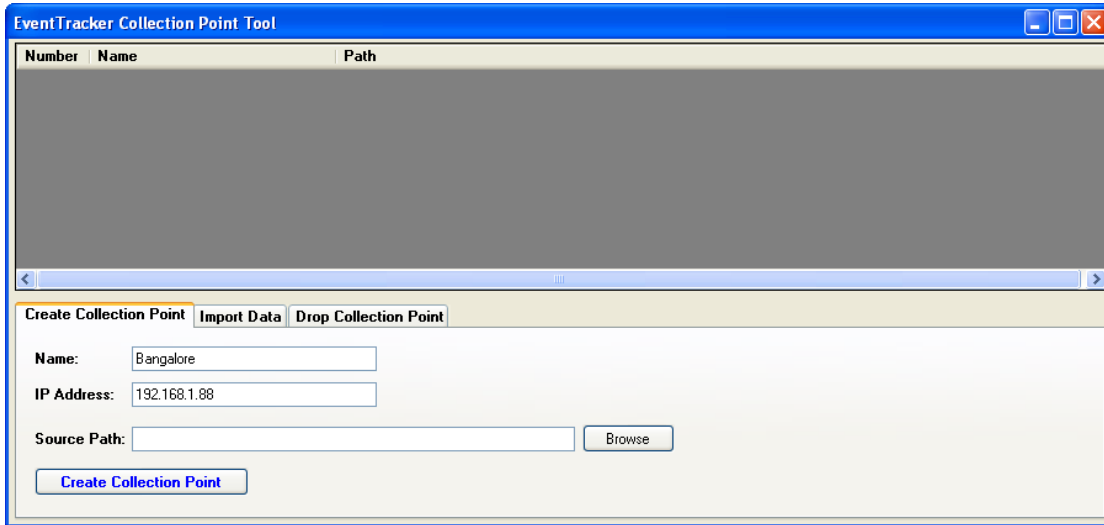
EventTracker Collection Point Tool

| Number | Name | Path |
|---|---|---|

Create Collection Point | Import Data | Drop Collection Point

Name: Bangalore

IP Address: 192.168.1.88

Source Path: Browse

Create Collection Point